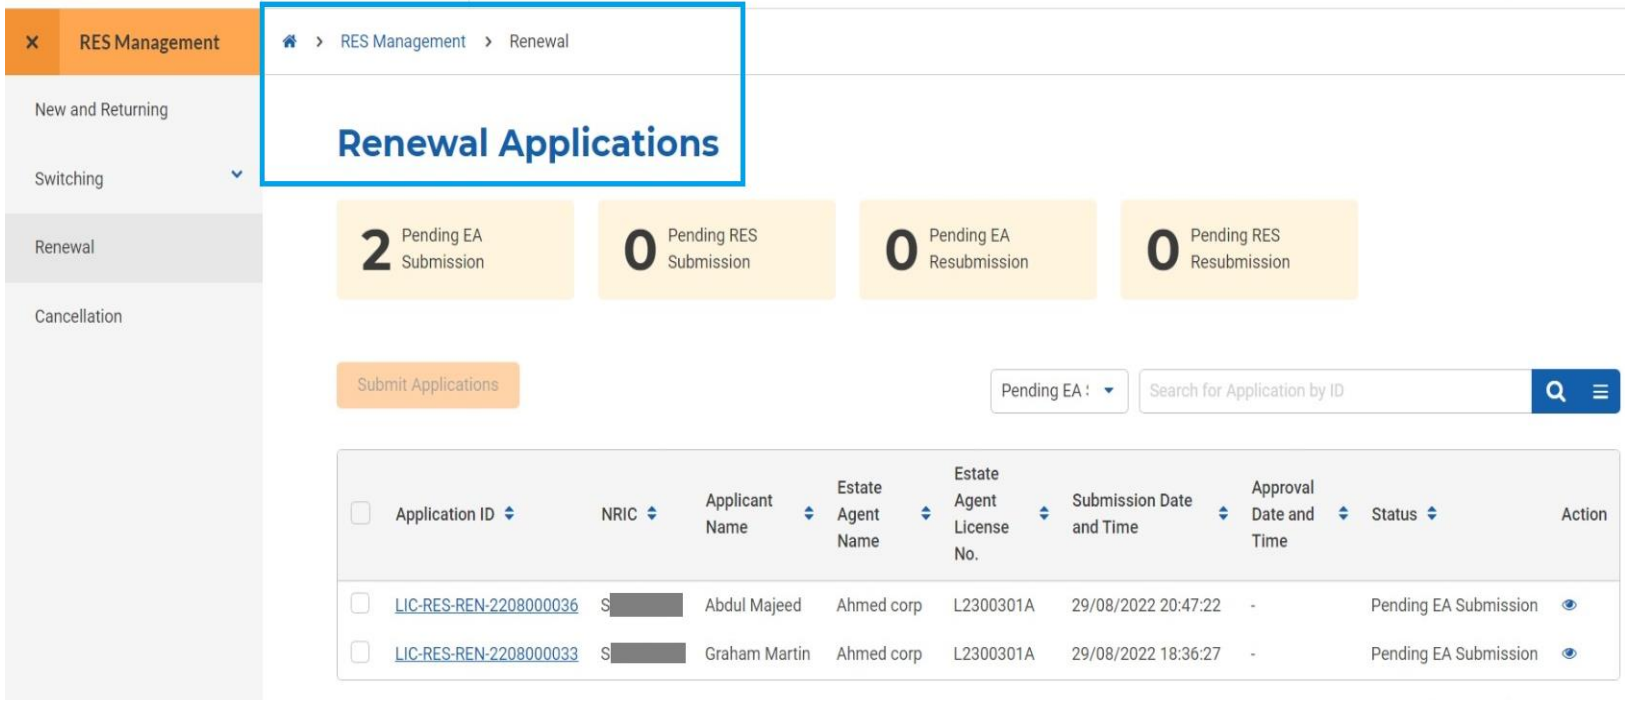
× RES Management

New and Returning

Switching

Renewal

Cancellation

RES Management > Renewal

Renewal Applications

2 Pending EA Submission

0 Pending RES Submission

0 Pending EA Resubmission

0 Pending RES Resubmission

Submit Applications

Pending EA :

Search for Application by ID

| | Application ID | NRIC | Applicant Name | Estate Agent Name | Estate Agent License No. | Submission Date and Time | Approval Date and Time | Status | Action |
|---|---|---|---|---|---|---|---|---|---|
| | LIC-RES-REN-2208000036 | S | Abdul Majeed | Ahmed corp | L2300301A | 29/08/2022 20:47:22 | - | Pending EA Submission | |
| | LIC-RES-REN-2208000033 | S | Graham Martin | Ahmed corp | L2300301A | 29/08/2022 18:36:27 | - | Pending EA Submission | |